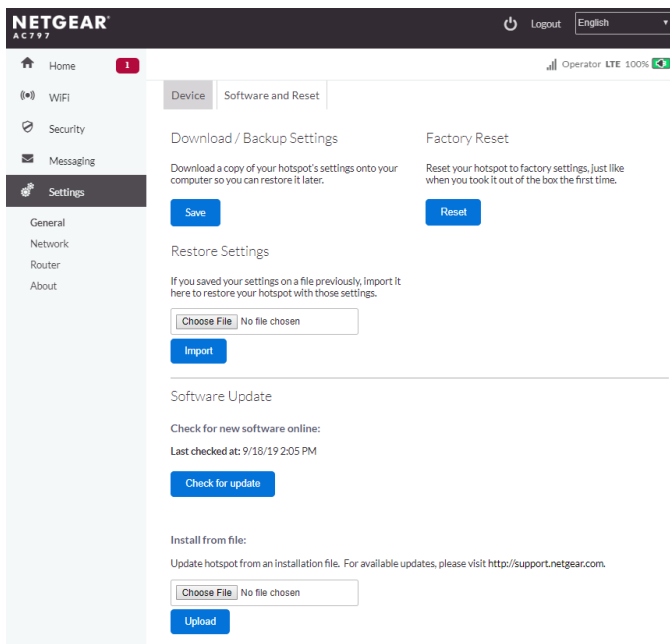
NETGEAR®
AC797

Logout English

Home 1
WiFi
Security
Messaging
Settings
General
Network
Router
About

Operator LTE 100%

Device Software and Reset

Download / Backup Settings

Download a copy of your hotspot's settings onto your computer so you can restore it later.

Save

Factory Reset

Reset your hotspot to factory settings, just like when you took it out of the box the first time.

Reset

Restore Settings

If you saved your settings on a file previously, import it here to restore your hotspot with those settings.

Choose File No file chosen

Import

Software Update

Check for new software online:

Last checked at: 9/18/19 2:05 PM

Check for update

Install from file:

Update hotspot from an installation file. For available updates, please visit http://support.netgear.com.

Choose File No file chosen

Upload